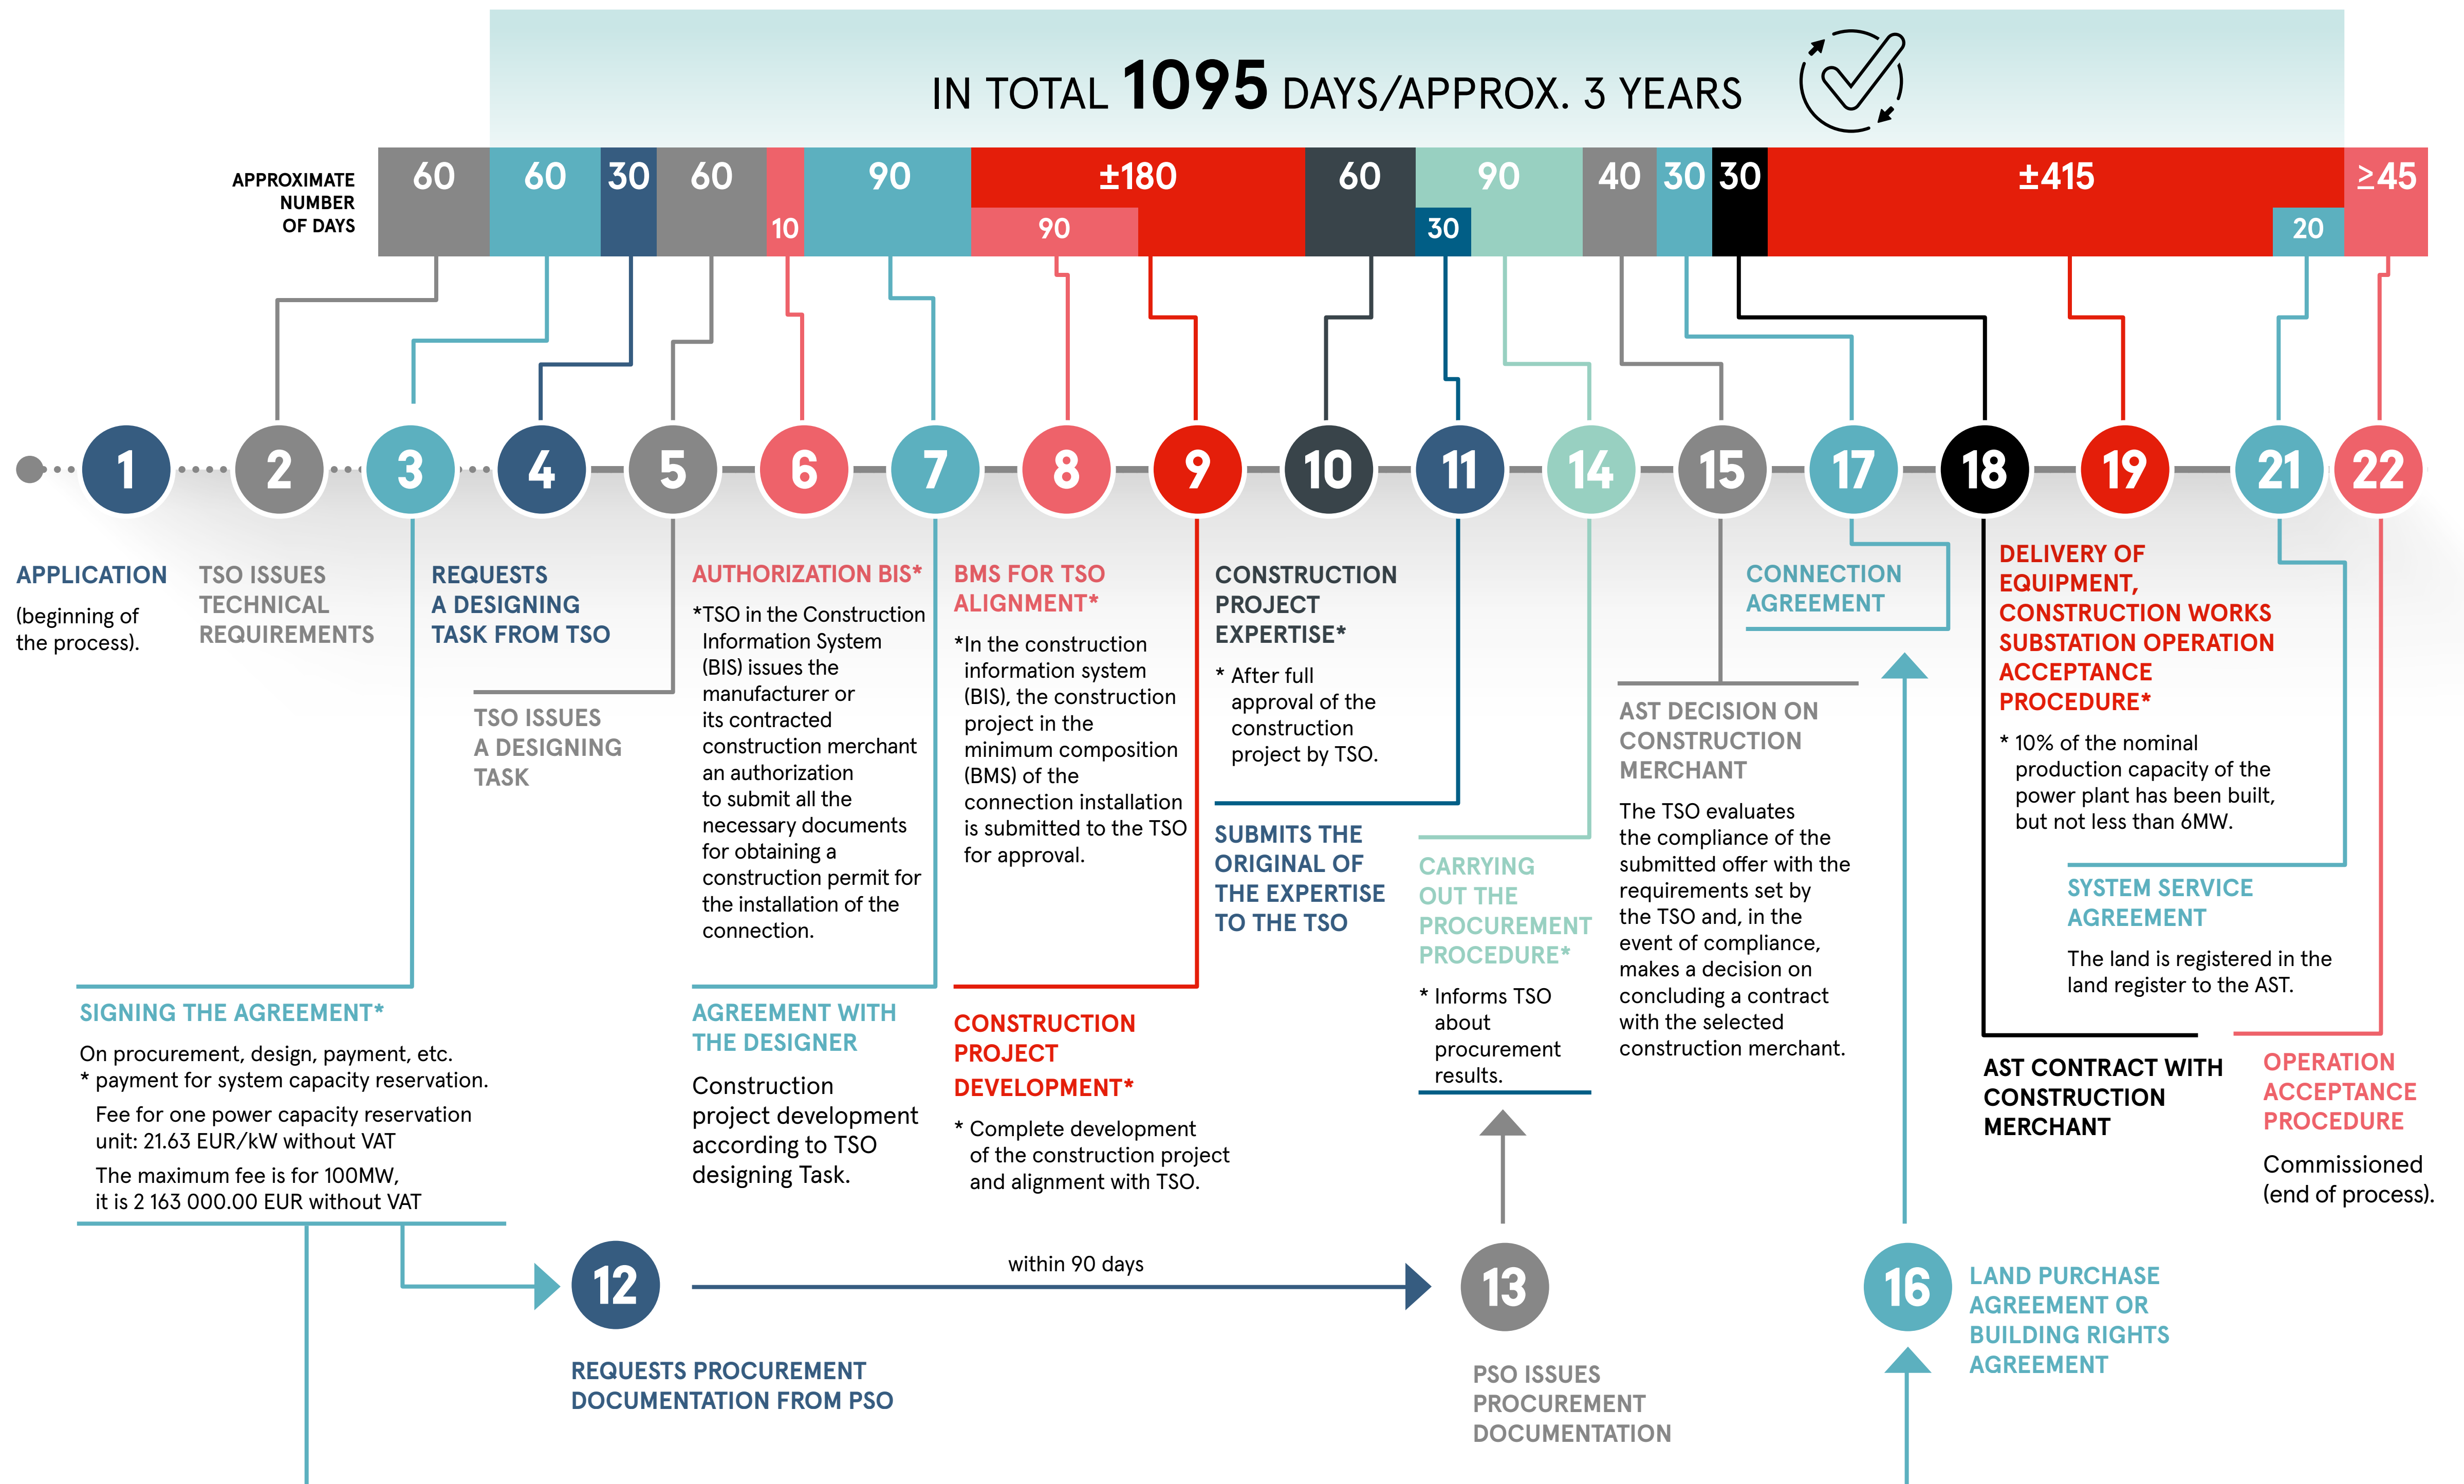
IN TOTAL 1095 DAYS/APPROX. 3 YEARS

APPROXIMATE NUMBER OF DAYS

60 60 30 60 10 90 ±180 90 60 30 90 40 30 30 ±415 20 ≥45

1 2 3 4 5 6 7 8 9 10 11 14 15 17 18 19 21 22

APPLICATION
(beginning of the process).

TSO ISSUES TECHNICAL REQUIREMENTS

REQUESTS A DESIGNING TASK FROM TSO

TSO ISSUES A DESIGNING TASK

AUTHORIZATION BIS*
*TSO in the Construction Information System (BIS) issues the manufacturer or its contracted construction merchant an authorization to submit all the necessary documents for obtaining a construction permit for the installation of the connection.

BMS FOR TSO ALIGNMENT*
*In the construction information system (BIS), the construction project in the minimum composition (BMS) of the connection installation is submitted to the TSO for approval.

CONSTRUCTION PROJECT EXPERTISE*
* After full approval of the construction project by TSO.

SUBMITS THE ORIGINAL OF THE EXPERTISE TO THE TSO

CARRYING OUT THE PROCUREMENT PROCEDURE*
* Informs TSO about procurement results.

CONNECTION AGREEMENT

AST DECISION ON CONSTRUCTION MERCHANT
The TSO evaluates the compliance of the submitted offer with the requirements set by the TSO and, in the event of compliance, makes a decision on concluding a contract with the selected construction merchant.

DELIVERY OF EQUIPMENT, CONSTRUCTION WORKS SUBSTATION OPERATION ACCEPTANCE PROCEDURE*
* 10% of the nominal production capacity of the power plant has been built, but not less than 6MW.

SYSTEM SERVICE AGREEMENT
The land is registered in the land register to the AST.

SIGNING THE AGREEMENT*
On procurement, design, payment, etc.
* payment for system capacity reservation.
Fee for one power capacity reservation unit: 21.63 EUR/kW without VAT
The maximum fee is for 100MW, it is 2 163 000.00 EUR without VAT

AGREEMENT WITH THE DESIGNER
Construction project development according to TSO designing Task.

CONSTRUCTION PROJECT DEVELOPMENT*
* Complete development of the construction project and alignment with TSO.

AST CONTRACT WITH CONSTRUCTION MERCHANT

OPERATION ACCEPTANCE PROCEDURE
Commissioned (end of process).

12
within 90 days
13
16

REQUESTS PROCUREMENT DOCUMENTATION FROM PSO

PSO ISSUES PROCUREMENT DOCUMENTATION

LAND PURCHASE AGREEMENT OR BUILDING RIGHTS AGREEMENT